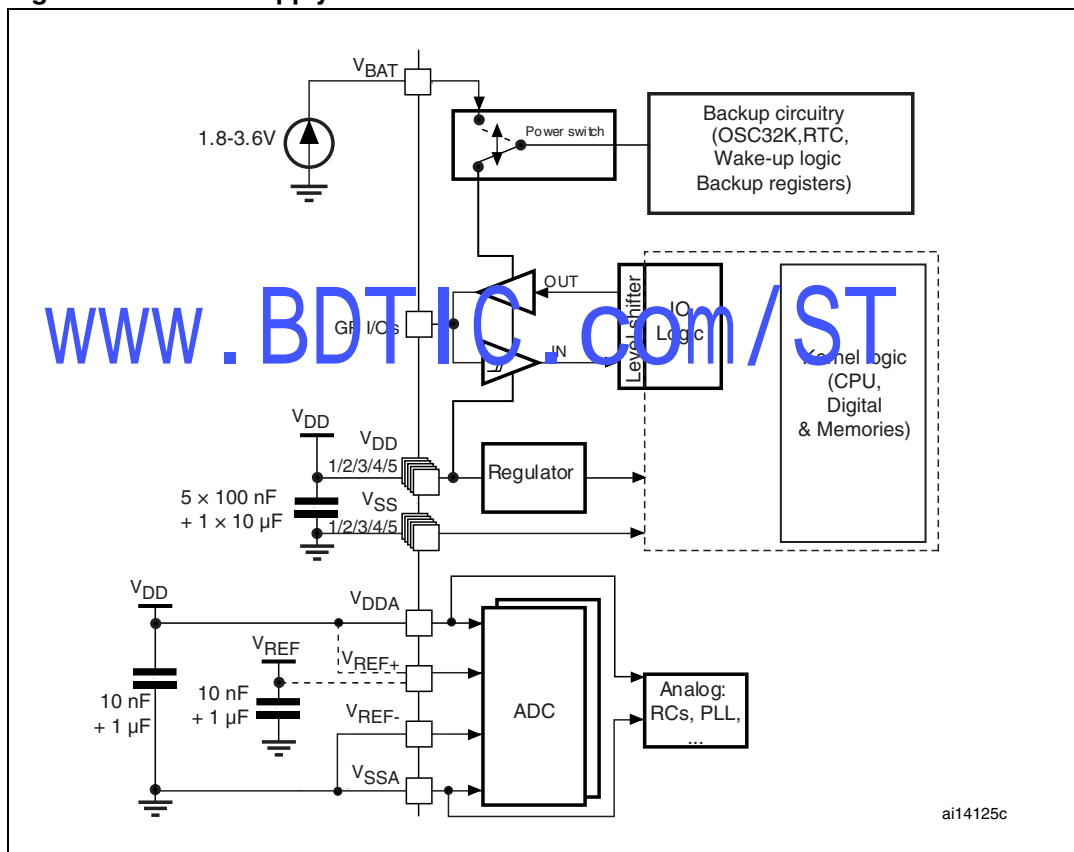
$V_{BAT}$

1.8-3.6V

Power switch

Backup circuitry (OSC32K,RTC, Wake-up logic Backup registers)

OUT

IN

GP I/Os

Level shifter

IO Logic

Kernel logic (CPU, Digital & Memories)

www.BDTIC.com/ST

$V_{DD}$

$V_{DD}$ 1/2/3/4/5

Regulator

$5 \times 100$ nF $+ 1 \times 10$ µF

$V_{SS}$ 1/2/3/4/5

$V_{DD}$

$V_{DDA}$

$V_{REF}$

$V_{REF+}$

10 nF + 1 µF

10 nF + 1 µF

$V_{REF-}$

ADC

Analog: RCs, PLL, ...

$V_{SSA}$

ai14125c